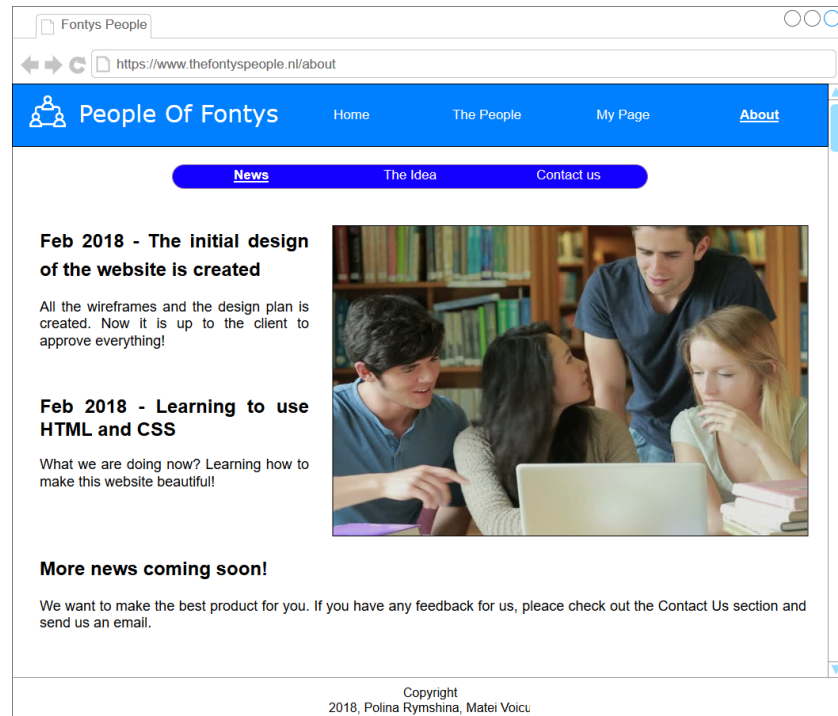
Fontys People

https://www.thefontyspeople.nl/about

People Of Fontys

Home

The People

My Page

About

News

The Idea

Contact us

Feb 2018 - The initial design of the website is created

All the wireframes and the design plan is created. Now it is up to the client to approve everything!

Feb 2018 - Learning to use HTML and CSS

What we are doing now? Learning how to make this website beautiful!

More news coming soon!

We want to make the best product for you. If you have any feedback for us, pleace check out the Contact Us section and send us an email.

Copyright
2018, Polina Rymshina, Matei Voicu